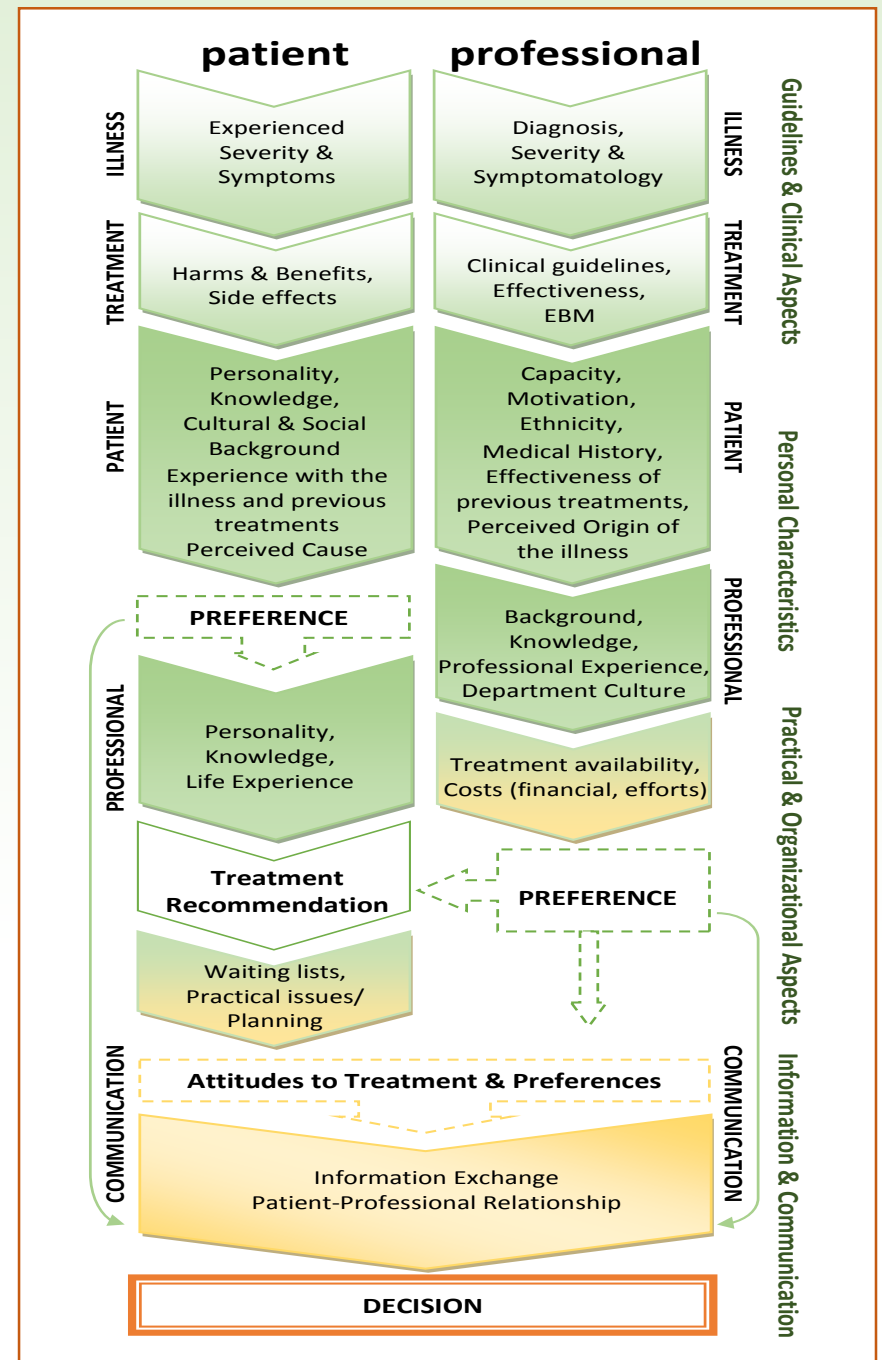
patient

professional

Guidelines & Clinical Aspects

ILLNESS

Experienced Severity & Symptoms

Diagnosis, Severity & Symptomatology

ILLNESS

TREATMENT

Harms & Benefits, Side effects

Clinical guidelines, Effectiveness, EBM

TREATMENT

PATIENT

Personality, Knowledge, Cultural & Social Background Experience with the illness and previous treatments Perceived Cause

Capacity, Motivation, Ethnicity, Medical History, Effectiveness of previous treatments, Perceived Origin of the illness

PATIENT

Personal Characteristics

PREFERENCE

PROFESSIONAL

Background, Knowledge, Professional Experience, Department Culture

PROFESSIONAL

Personality, Knowledge, Life Experience

Treatment availability, Costs (financial, efforts)

Practical & Organizational Aspects

Treatment Recommendation

PREFERENCE

Waiting lists, Practical issues/ Planning

COMMUNICATION

Attitudes to Treatment & Preferences

COMMUNICATION

Information & Communication

Information Exchange
Patient-Professional Relationship

DECISION